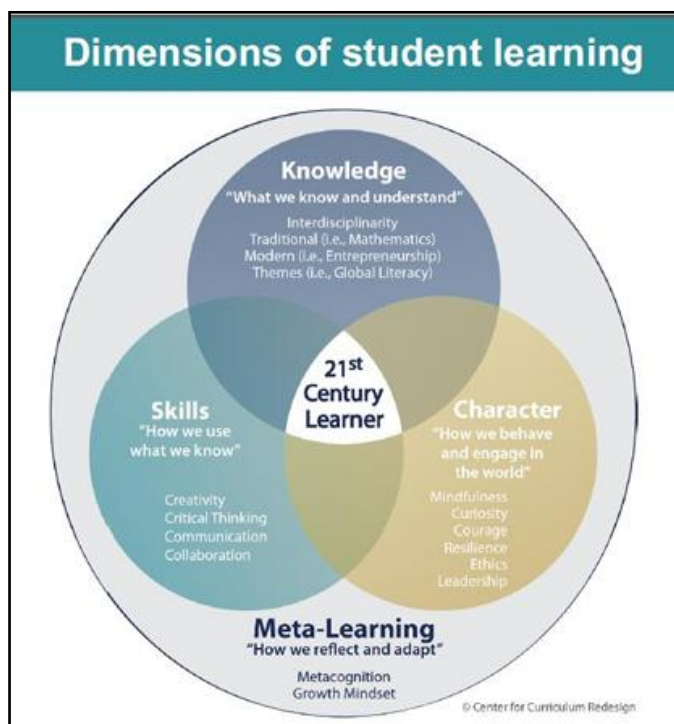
Dimensions of student learning

Knowledge
"What we know and understand"
Interdisciplinarity
Traditional (i.e., Mathematics)
Modern (i.e., Entrepreneurship)
Themes (i.e., Global Literacy)

21st
Century
Learner

Skills
"How we use what we know"
Creativity
Critical Thinking
Communication
Collaboration

Character
"How we behave and engage in the world"
Mindfulness
Curiosity
Courage
Resilience
Ethics
Leadership

Meta-Learning
"How we reflect and adapt"
Metacognition
Growth Mindset

© Center for Curriculum Redesign